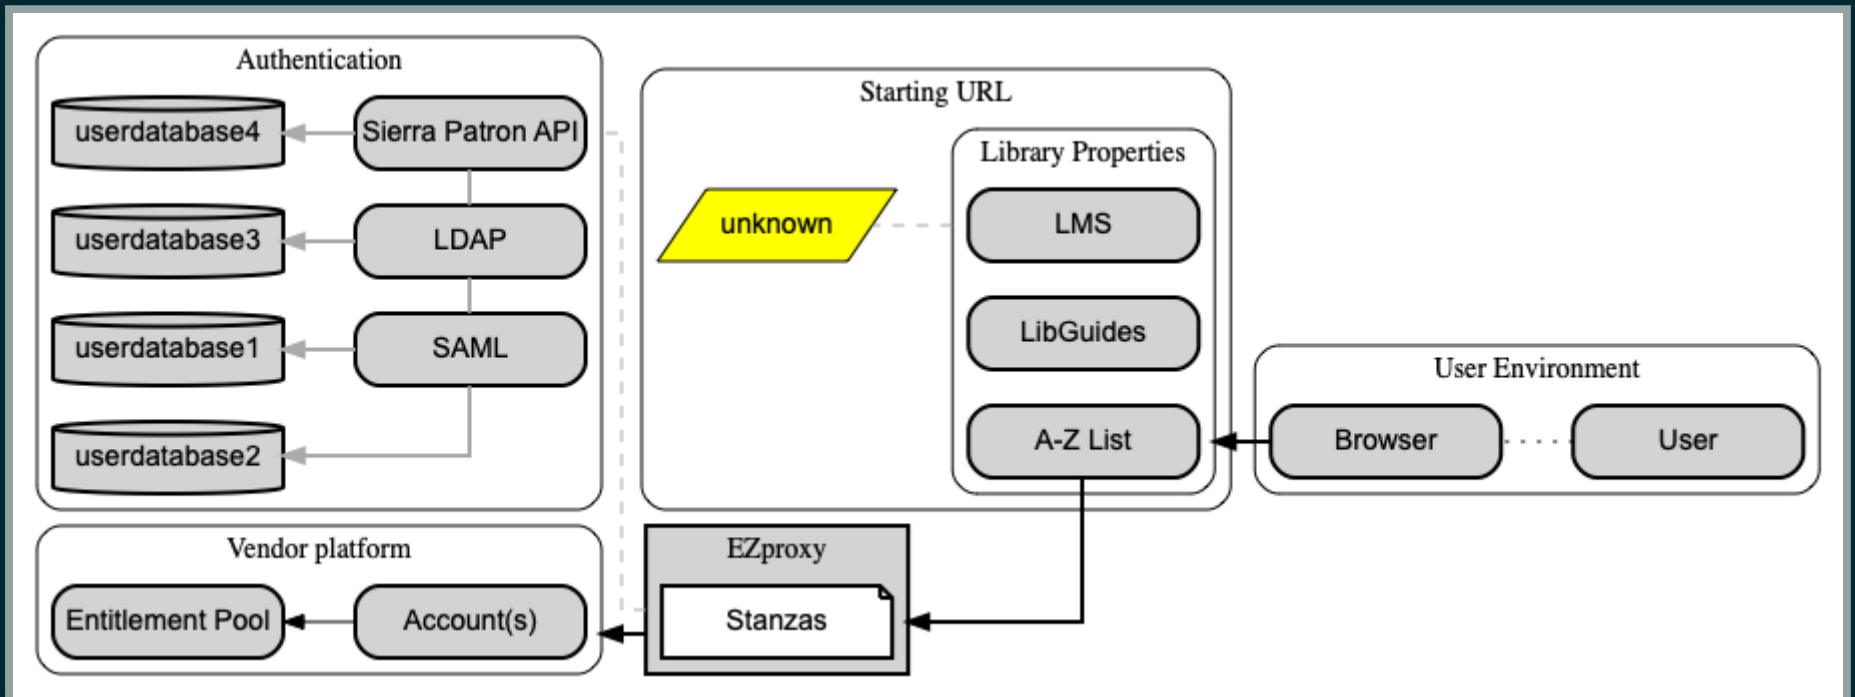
Authentication

userdatabase4

Sierra Patron API

userdatabase3

LDAP

userdatabase1

SAML

userdatabase2

Starting URL

Library Properties

unknown

LMS

LibGuides

A-Z List

User Environment

Browser

User

Vendor platform

Entitlement Pool

Account(s)

EZproxy

Stanzas